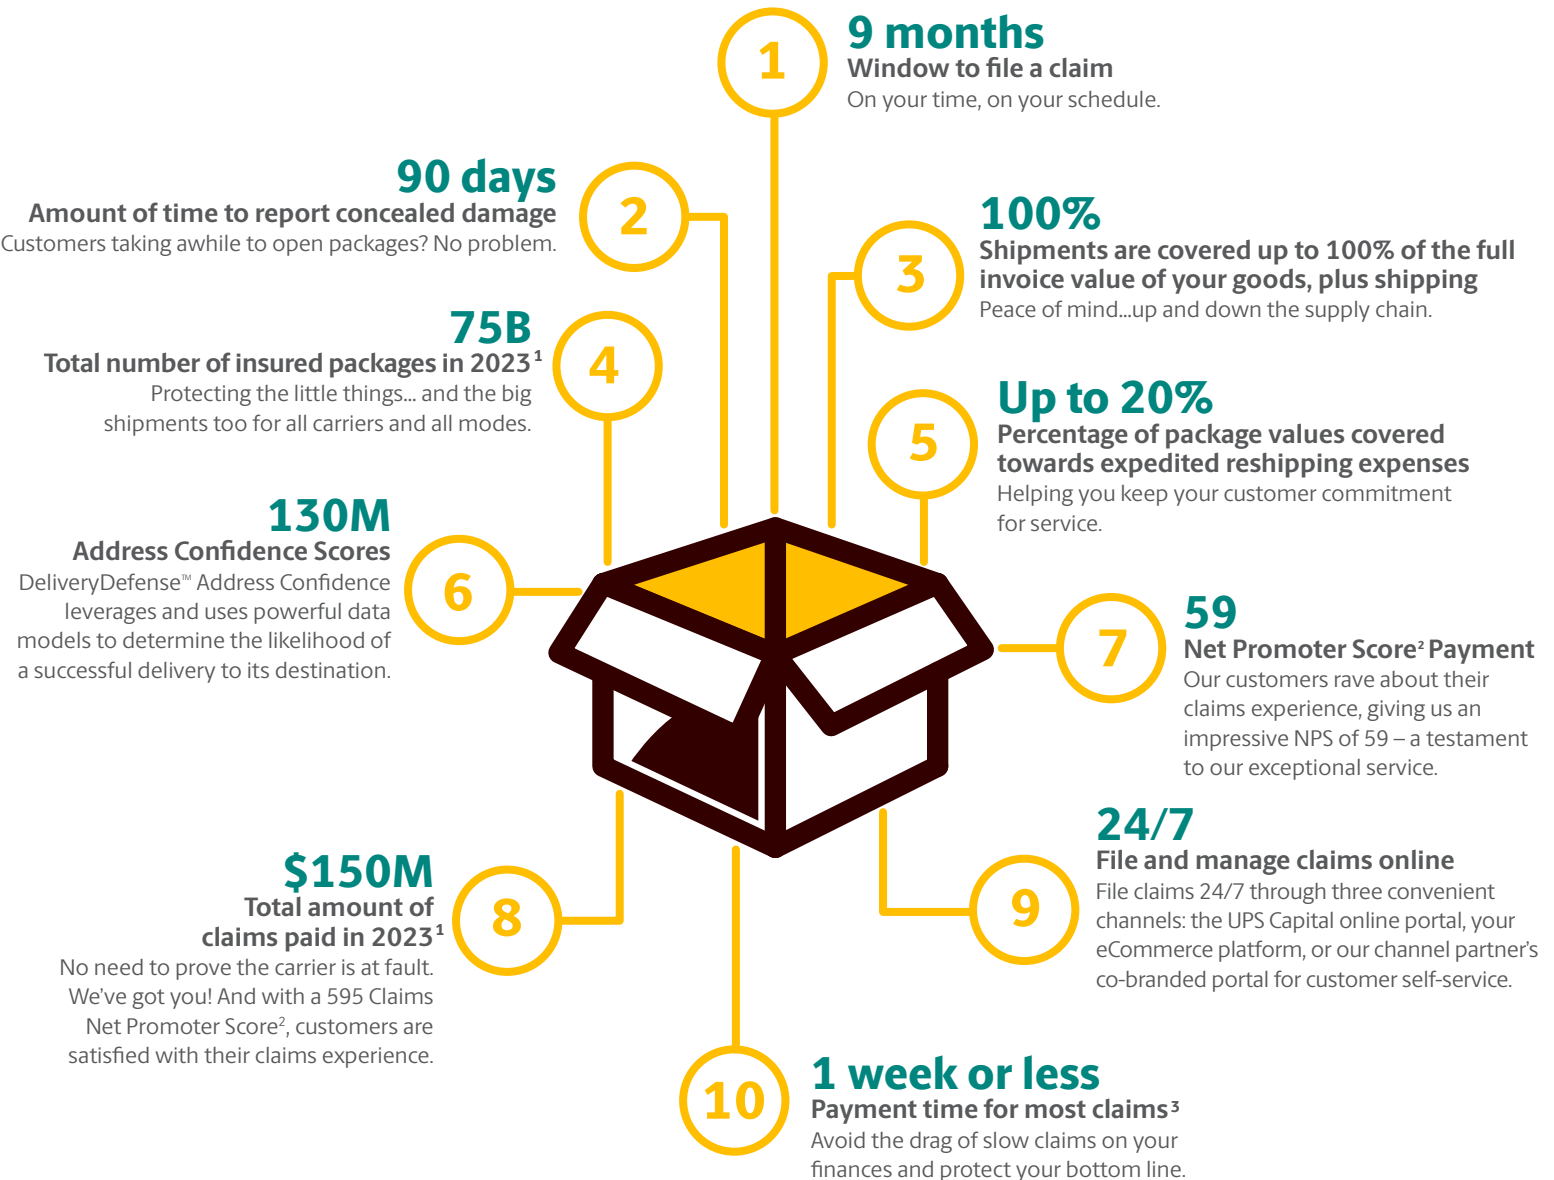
1
9 months
Window to file a claim
On your time, on your schedule.

2
90 days
Amount of time to report concealed damage
Customers taking awhile to open packages? No problem.

3
100%
Shipments are covered up to 100% of the full invoice value of your goods, plus shipping
Peace of mind...up and down the supply chain.

4
75B
Total number of insured packages in 2023$^1$
Protecting the little things... and the big shipments too for all carriers and all modes.

5
Up to 20%
Percentage of package values covered towards expedited reshipping expenses
Helping you keep your customer commitment for service.

6
130M
Address Confidence Scores
DeliveryDefense™ Address Confidence leverages and uses powerful data models to determine the likelihood of a successful delivery to its destination.

7
59
Net Promoter Score$^2$ Payment
Our customers rave about their claims experience, giving us an impressive NPS of 59 – a testament to our exceptional service.

8
$150M
Total amount of claims paid in 2023$^1$
No need to prove the carrier is at fault. We've got you! And with a 595 Claims Net Promoter Score$^2$, customers are satisfied with their claims experience.

9
24/7
File and manage claims online
File claims 24/7 through three convenient channels: the UPS Capital online portal, your eCommerce platform, or our channel partner's co-branded portal for customer self-service.

10
1 week or less
Payment time for most claims$^3$
Avoid the drag of slow claims on your finances and protect your bottom line.